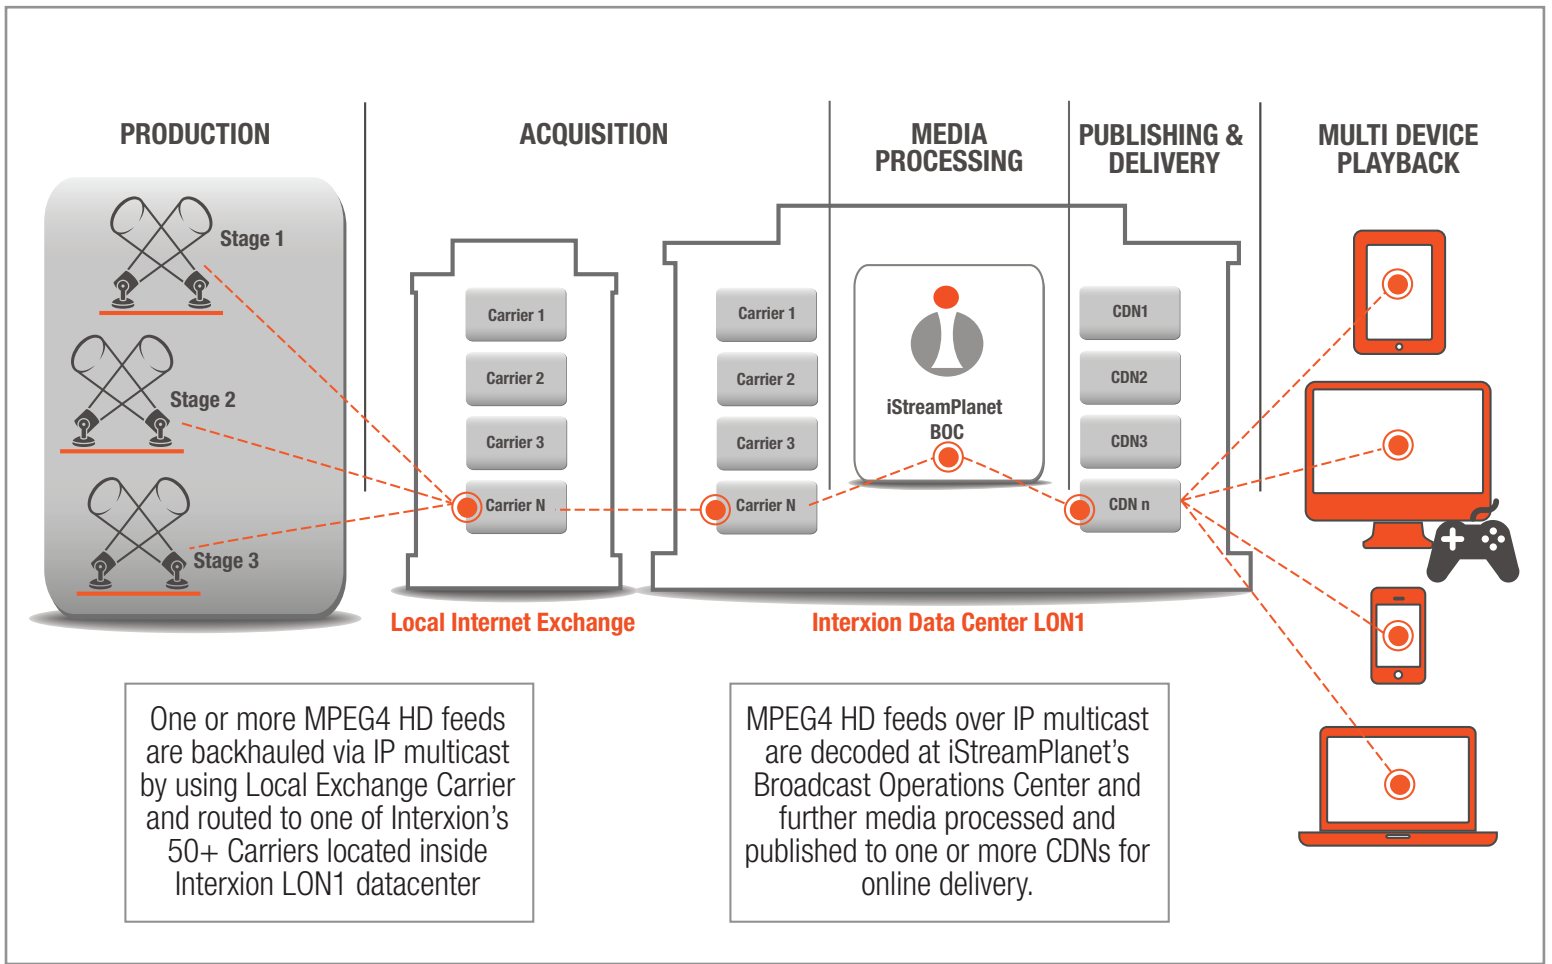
PRODUCTION

ACQUISITION

MEDIA PROCESSING

PUBLISHING & DELIVERY

MULTI DEVICE PLAYBACK

Stage 1

Stage 2

Stage 3

Carrier 1

Carrier 2

Carrier 3

Carrier N

Carrier 1

Carrier 2

Carrier 3

Carrier N

iStreamPlanet BOC

CDN1

CDN2

CDN3

CDN n

Local Internet Exchange

Interxion Data Center LON1

One or more MPEG4 HD feeds are backhauled via IP multicast by using Local Exchange Carrier and routed to one of Interxion's 50+ Carriers located inside Interxion LON1 datacenter

MPEG4 HD feeds over IP multicast are decoded at iStreamPlanet's Broadcast Operations Center and further media processed and published to one or more CDNs for online delivery.